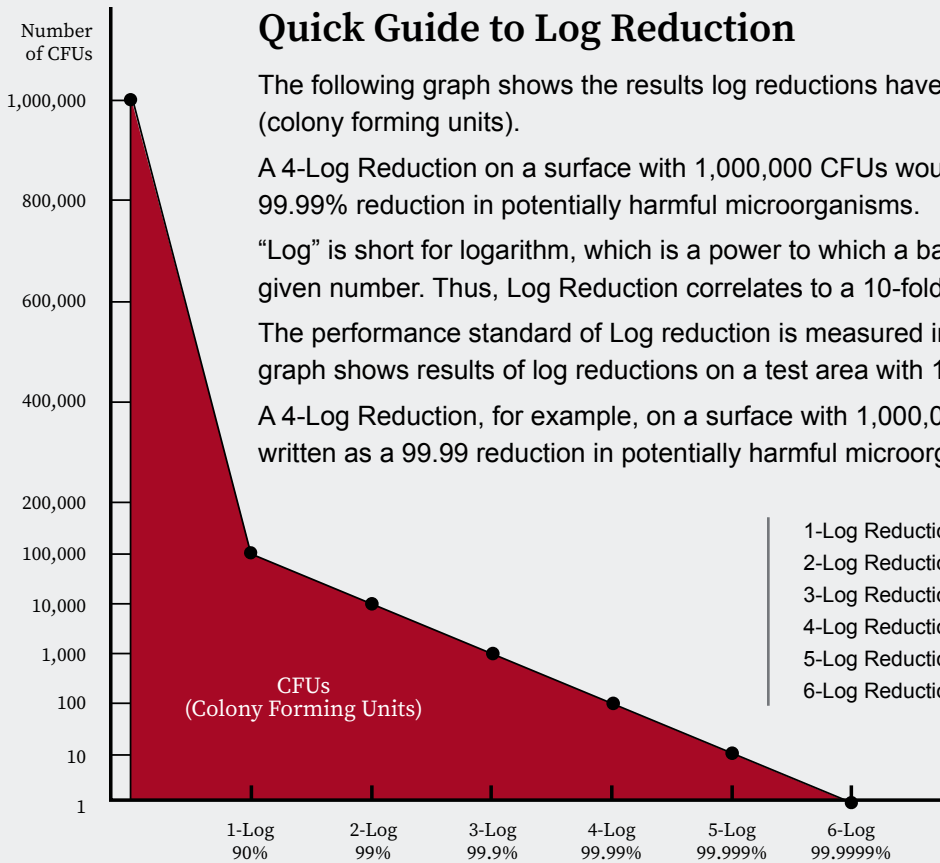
Number of CFUs

1,000,000
800,000
600,000
400,000
200,000
100,000
10,000
1,000
100
10
1

Quick Guide to Log Reduction

The following graph shows the results log reductions have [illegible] (colony forming units).

A 4-Log Reduction on a surface with 1,000,000 CFUs wou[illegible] 99.99% reduction in potentially harmful microorganisms.

“Log” is short for logarithm, which is a power to which a ba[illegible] given number. Thus, Log Reduction correlates to a 10-fold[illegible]

The performance standard of Log reduction is measured i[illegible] graph shows results of log reductions on a test area with 1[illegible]

A 4-Log Reduction, for example, on a surface with 1,000,0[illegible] written as a 99.99 reduction in potentially harmful microorg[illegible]

1-Log Reductio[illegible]
2-Log Reductio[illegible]
3-Log Reductio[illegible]
4-Log Reductio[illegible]
5-Log Reductio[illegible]
6-Log Reductio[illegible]

CFUs
(Colony Forming Units)

1-Log 90%
2-Log 99%
3-Log 99.9%
4-Log 99.99%
5-Log 99.999%
6-Log 99.9999%